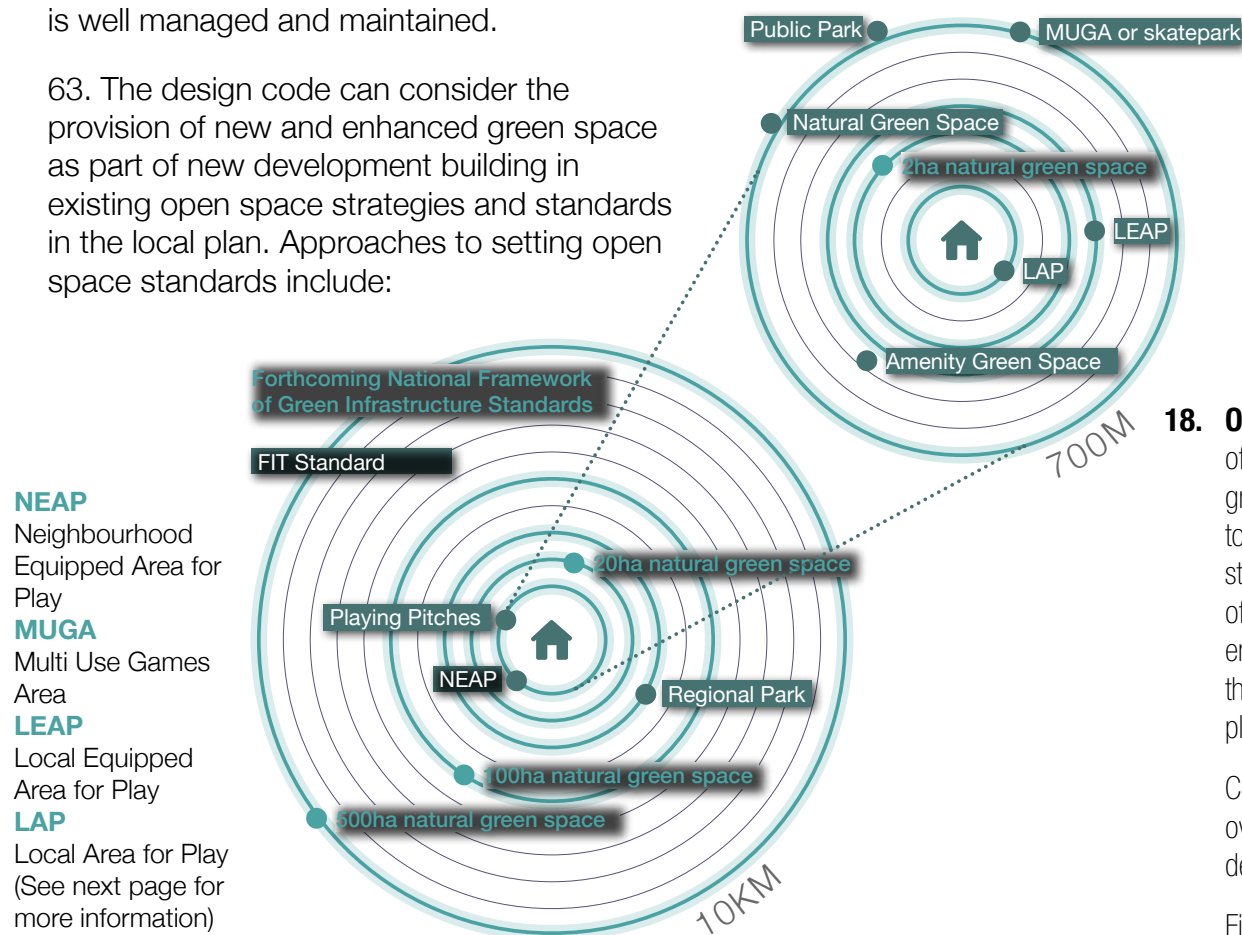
is well managed and maintained.

63. The design code can consider the provision of new and enhanced green space as part of new development building in existing open space strategies and standards in the local plan. Approaches to setting open space standards include:

Public Park
MUGA or skatepark
Natural Green Space
2ha natural green space
LEAP
LAP
Amenity Green Space
700M

Forthcoming National Framework of Green Infrastructure Standards
FIT Standard
20ha natural green space
Playing Pitches
NEAP
Regional Park
100ha natural green space
500ha natural green space
10KM

NEAP
Neighbourhood Equipped Area for Play
MUGA
Multi Use Games Area
LEAP
Local Equipped Area for Play
LAP
Local Area for Play
(See next page for more information)

18. O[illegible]
o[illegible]
g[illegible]
to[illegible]
st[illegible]
o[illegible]
e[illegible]
th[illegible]
pl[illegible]

C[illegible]
o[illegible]
d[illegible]

Fi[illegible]